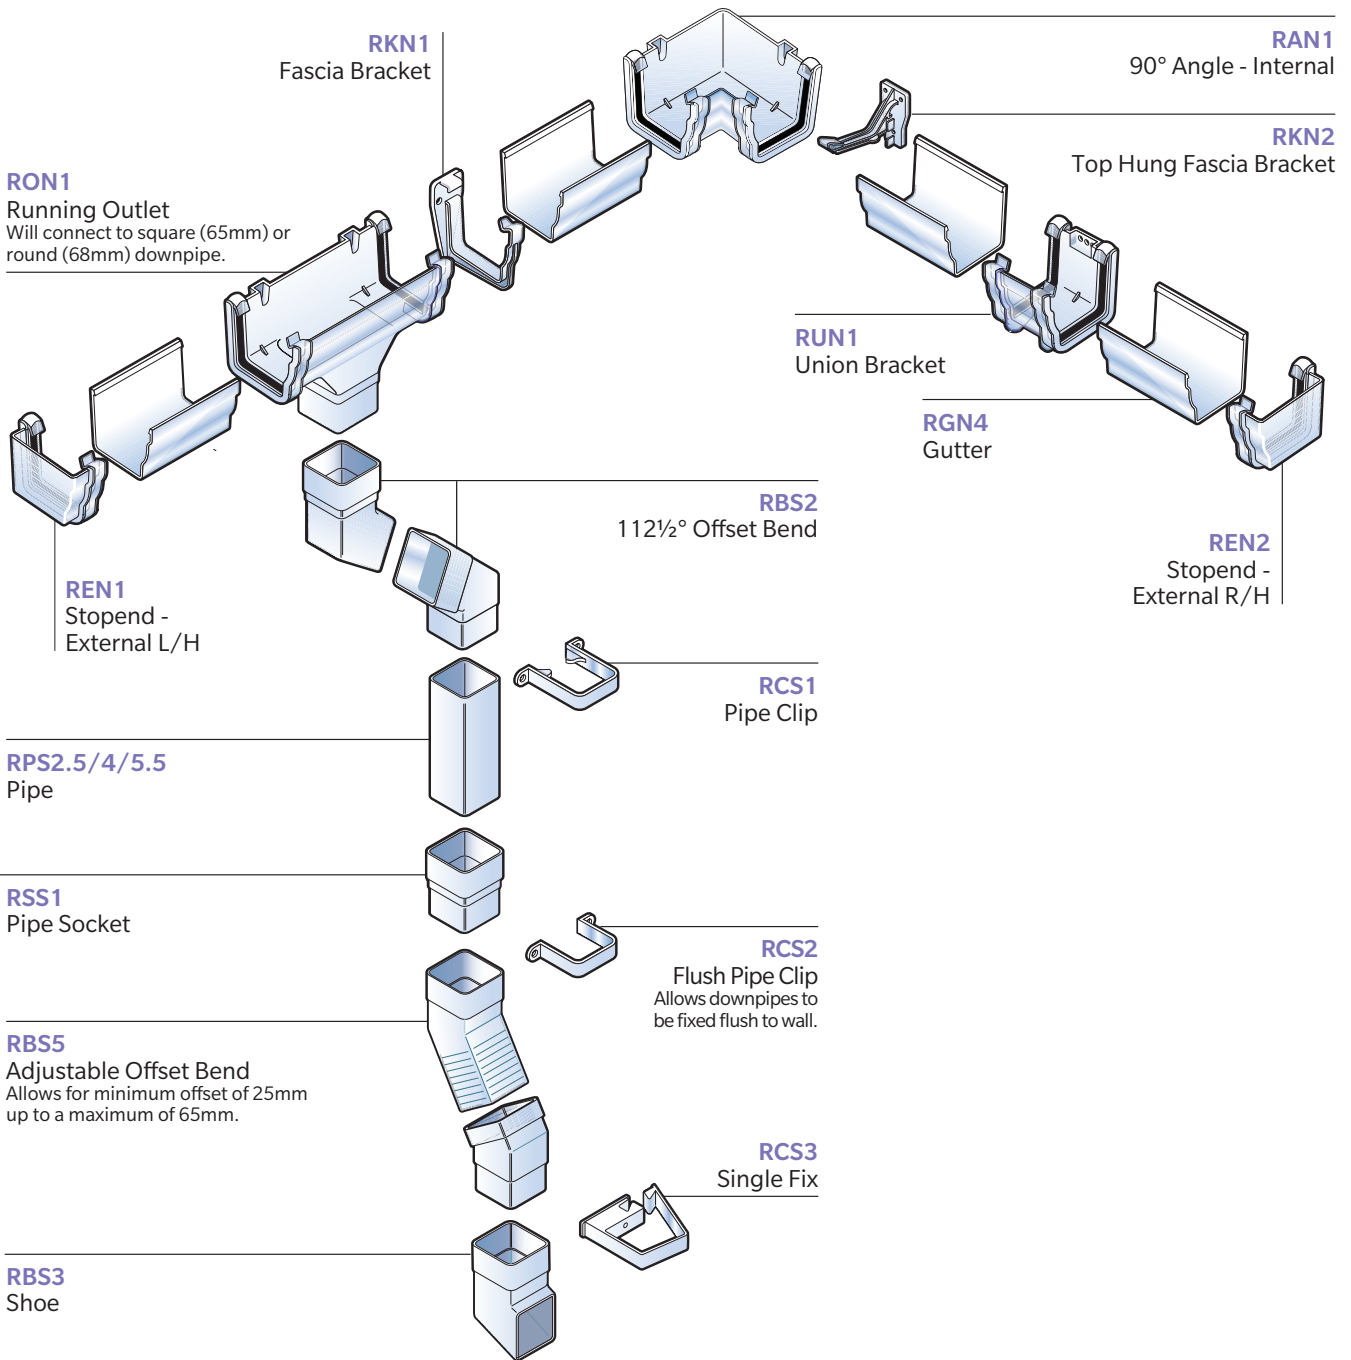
RKN1
Fascia Bracket

RAN1
90° Angle - Internal

RKN2
Top Hung Fascia Bracket

RON1
Running Outlet
Will connect to square (65mm) or round (68mm) downpipe.

RUN1
Union Bracket

RGN4
Gutter

RBS2
112½° Offset Bend

REN2
Stopend - External R/H

REN1
Stopend - External L/H

RCS1
Pipe Clip

RPS2.5/4/5.5
Pipe

RSS1
Pipe Socket

RCS2
Flush Pipe Clip
Allows downpipes to be fixed flush to wall.

RBS5
Adjustable Offset Bend
Allows for minimum offset of 25mm up to a maximum of 65mm.

RCS3
Single Fix

RBS3
Shoe